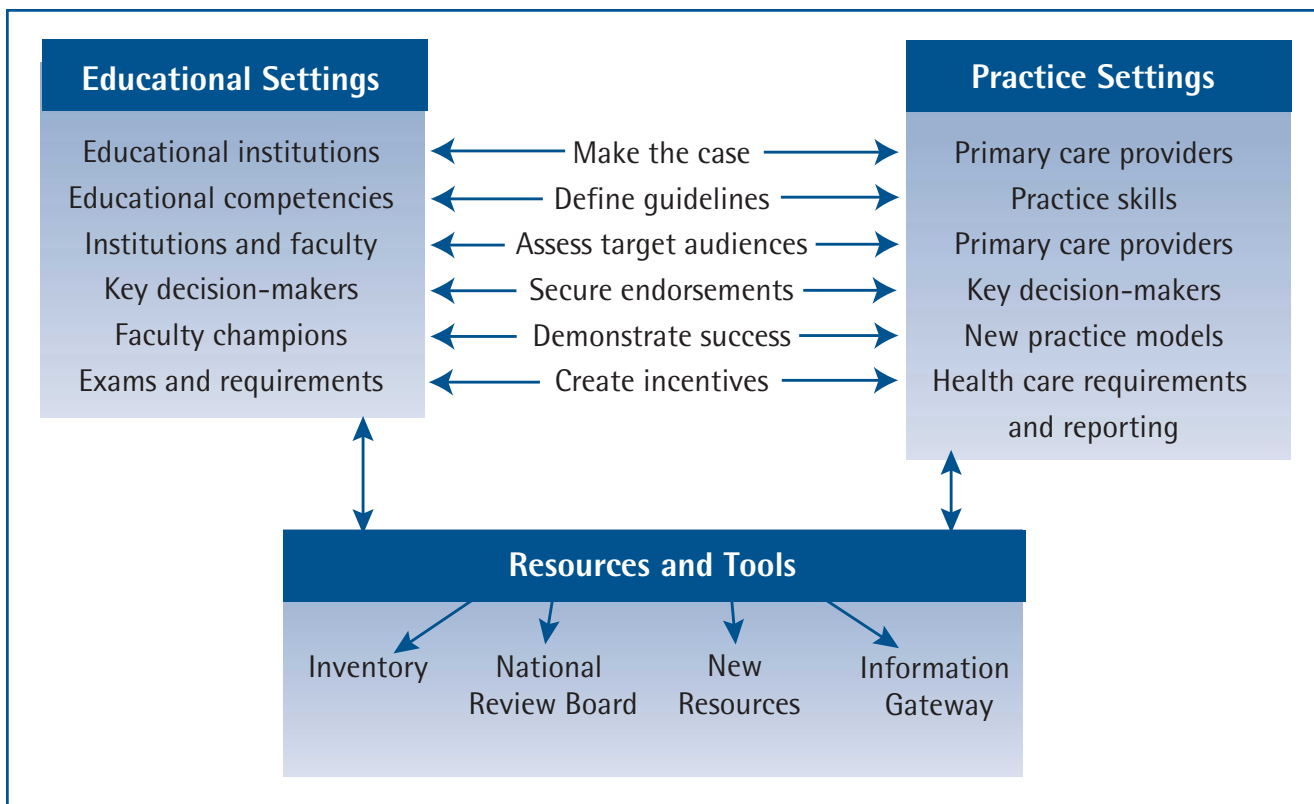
Educational Settings

Educational institutions
Educational competencies
Institutions and faculty
Key decision-makers
Faculty champions
Exams and requirements

Make the case
Define guidelines
Assess target audiences
Secure endorsements
Demonstrate success
Create incentives

Practice Settings

Primary care providers
Practice skills
Primary care providers
Key decision-makers
New practice models
Health care requirements and reporting

Resources and Tools

Inventory
National Review Board
New Resources
Information Gateway